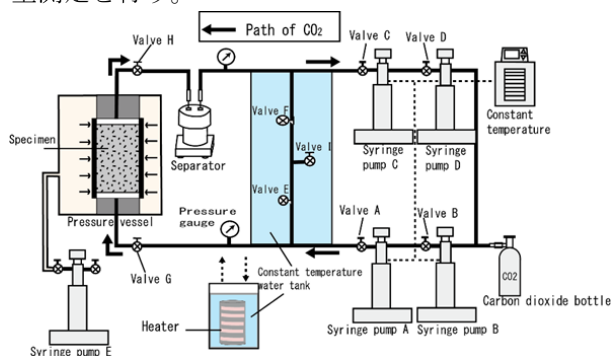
星関点を得た。

Path of $CO_2$

Valve H

Valve C

Valve D

Constant temperature

Specimen

Separator

Valve F

Valve I

Valve E

Syringe pump C

Syringe pump D

Pressure gauge

Valve A

Valve B

Pressure vessel

Valve G

Constant temperature water tank

CO2

Carbon dioxide bottle

Heater

Syringe pump A

Syringe pump B

Syringe pump E